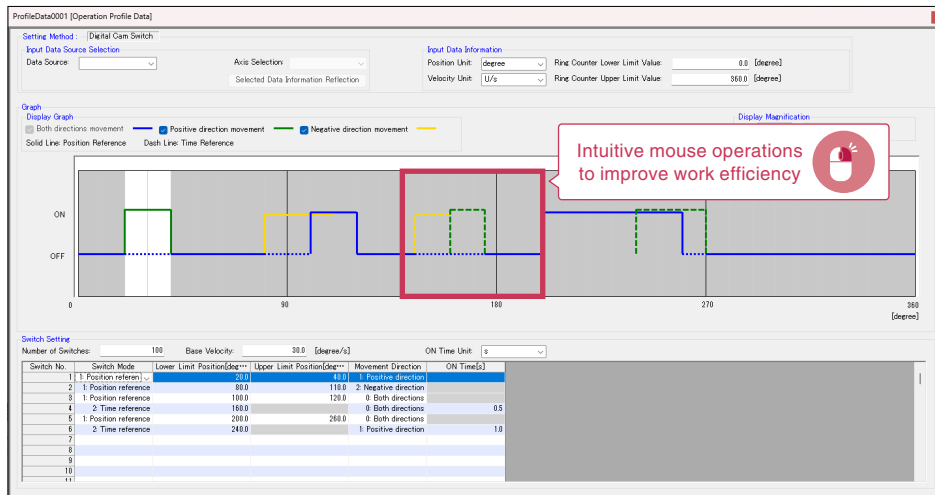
ProfileData0001 [Operation Profile Data]

Setting Method : Digital Cam Switch

Input Data Source Selection
Data Source:
Axis Selection:
Selected Data Information Reflection

Input Data Information
Position Unit: degree
Velocity Unit: U/s
Ring Counter Lower Limit Value: 0.0 [degree]
Ring Counter Upper Limit Value: 360.0 [degree]

Graph
Display Graph
Both directions movement
Positive direction movement
Negative direction movement
Solid Line: Position Reference
Dash Line: Time Reference
Display Magnification

Intuitive mouse operations to improve work efficiency

ON
OFF
0
90
180
270
360
[degree]

Switch Setting
Number of Switches: 100
Base Velocity: 30.0 [degree/s]
ON Time Unit: s

| Switch No. | Switch Mode | Lower Limit Position[deg··· | Upper Limit Position[deg··· | Movement Direction | ON Time[s] |
|---|---|---|---|---|---|
| 1 | 1: Position referen | 20.0 | 40.0 | 1: Positive direction | |
| 2 | 1: Position reference | 80.0 | 110.0 | 2: Negative direction | |
| 3 | 1: Position reference | 100.0 | 120.0 | 0: Both directions | |
| 4 | 2: Time reference | 160.0 | | 0: Both directions | 0.5 |
| 5 | 1: Position reference | 200.0 | 260.0 | 0: Both directions | |
| 6 | 2: Time reference | 240.0 | | 1: Positive direction | 1.0 |
| 7 | | | | | |
| 8 | | | | | |
| 9 | | | | | |
| 10 | | | | | |
| 11 | | | | | |